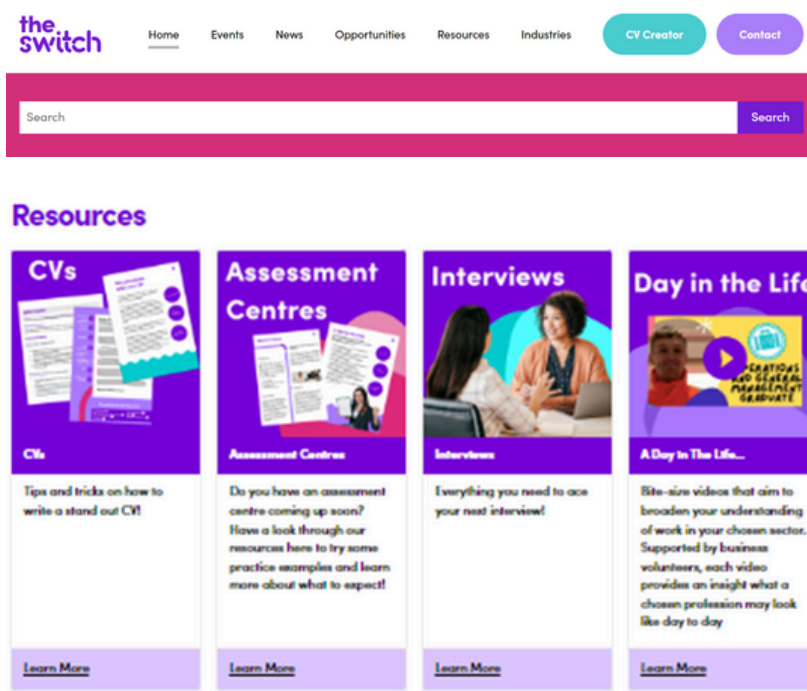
the switch

Home Events News Opportunities Resources Industries CV Creator Contact

Search Search

Resources

CVs

CVs

Tips and tricks on how to write a stand out CV!

Learn More

Assessment Centres

Assessment Centres

Do you have an assessment centre coming up soon? Have a look through our resources here to try some practice examples and learn more about what to expect!

Learn More

Interviews

Interviews

Everything you need to ace your next interview!

Learn More

Day in the Life

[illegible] GENERAL MANAGEMENT GRADUATE

A Day In The Life...

Bite-size videos that aim to broaden your understanding of work in your chosen sector. Supported by business volunteers, each video provides an insight what a chosen profession may look like day to day

Learn More